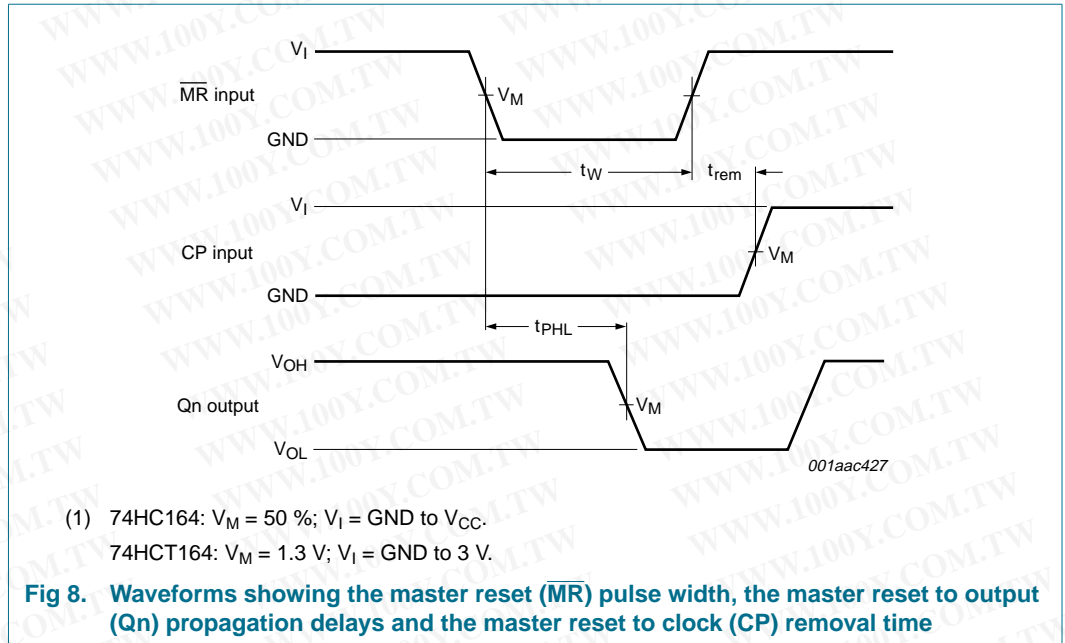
$V_I$

$\overline{MR}$ input

$V_M$

GND

$t_W$

$t_{rem}$

$V_I$

CP input

$V_M$

GND

$t_{PHL}$

$V_{OH}$

Qn output

$V_M$

$V_{OL}$

001aac427

WWW.100Y.COM.TW

(1) 74HC164: $V_M$ = 50 %; $V_I$ = GND to $V_{CC}$.

74HCT164: $V_M$ = 1.3 V; $V_I$ = GND to 3 V.

Fig 8. Waveforms showing the master reset ($\overline{MR}$) pulse width, the master reset to output (Qn) propagation delays and the master reset to clock (CP) removal time